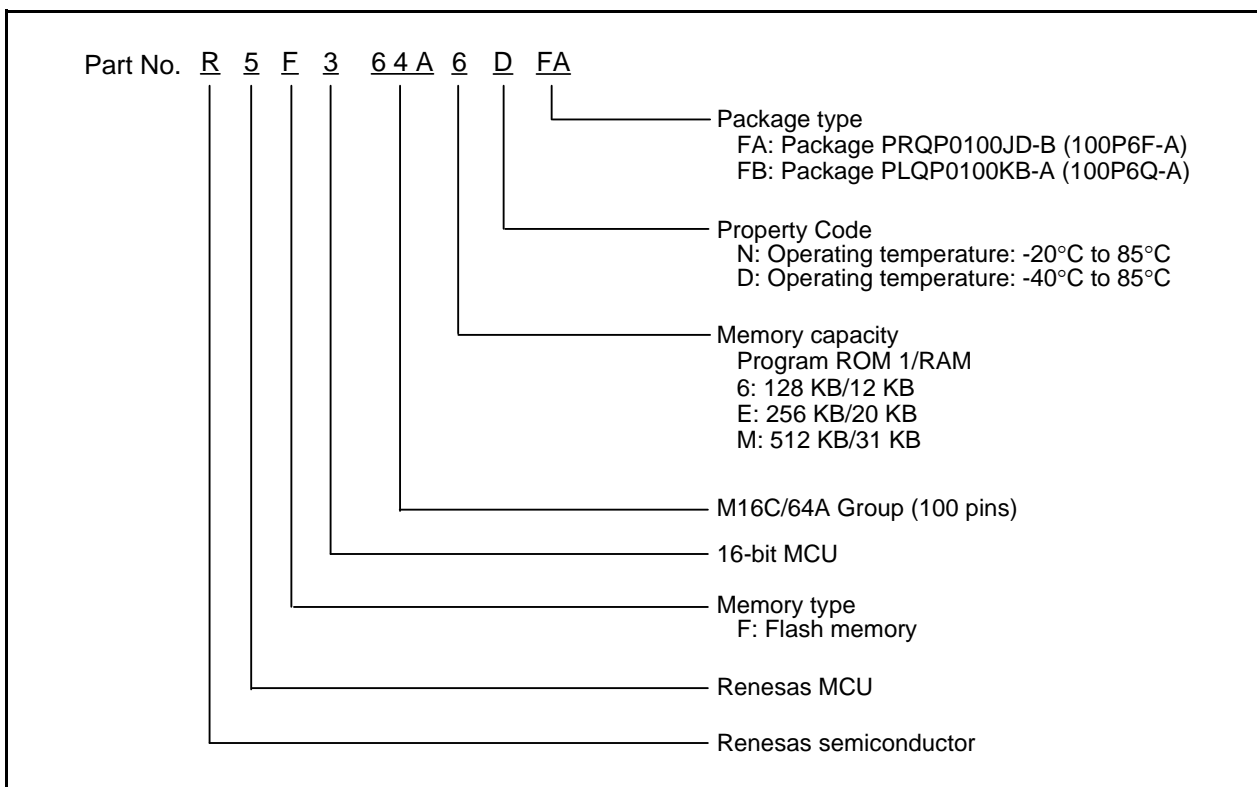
Part No. R 5 F 3 6 4 A 6 D FA

Package type
FA: Package PRQP0100JD-B (100P6F-A)
FB: Package PLQP0100KB-A (100P6Q-A)

Property Code
N: Operating temperature: -20°C to 85°C
D: Operating temperature: -40°C to 85°C

Memory capacity
Program ROM 1/RAM
6: 128 KB/12 KB
E: 256 KB/20 KB
M: 512 KB/31 KB

M16C/64A Group (100 pins)

16-bit MCU

Memory type
F: Flash memory

Renesas MCU

Renesas semiconductor